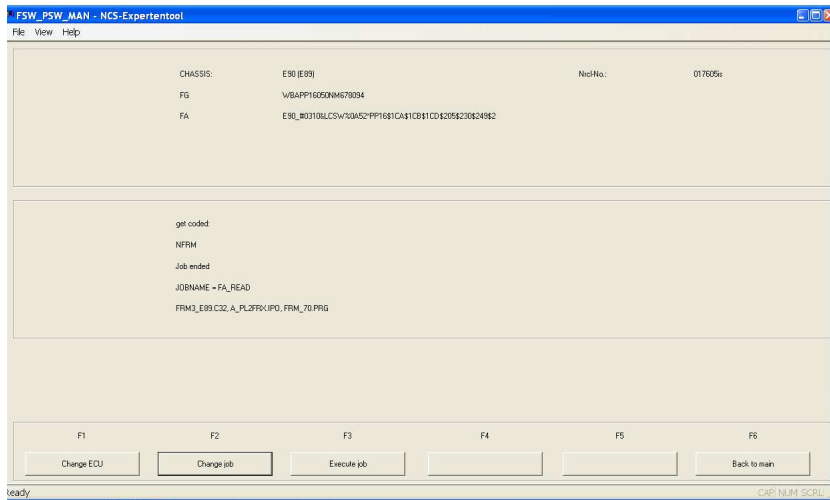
FSW_PSW_MAN - NCS-Expertentool

File View Help

CHASSIS: E90 (E89)

Ncl-No.: 017605is

FG WBAPP16050NM678094

FA E90_#0310&LCSW%0A52*PP16$1CA$1CB$1CD$205$230$249$2

get coded:

NFRM

Job ended

JOBNAME = FA_READ

FRM3_E89.C32, A_PL2FRX.IPO, FRM_70.PRG

F1 F2 F3 F4 F5 F6

Change ECU

Change job

Execute job

Back to main

Ready

CAP NUM SCRL